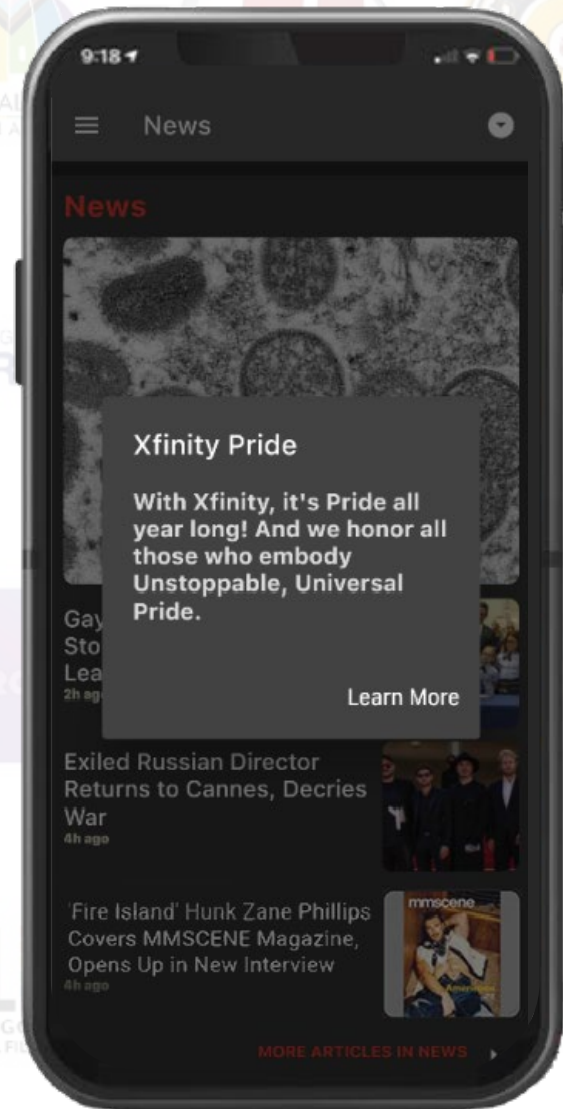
9:18

News

News

Xfinity Pride

With Xfinity, it's Pride all year long! And we honor all those who embody Unstoppable, Universal Pride.

Learn More

Gay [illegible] Sto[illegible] Lea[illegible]
2h ago

Exiled Russian Director Returns to Cannes, Decries War
4h ago

'Fire Island' Hunk Zane Phillips Covers MMSCENE Magazine, Opens Up in New Interview
4h ago

mmscene

MORE ARTICLES IN NEWS